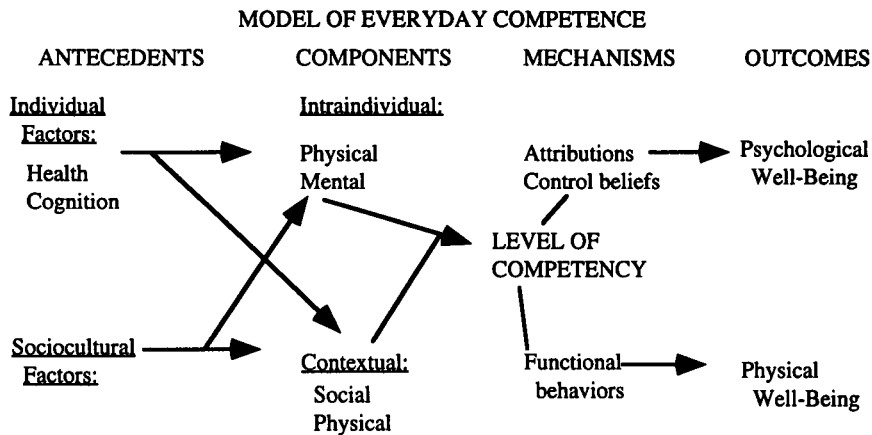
MODEL OF EVERYDAY COMPETENCE

ANTECEDENTS

Individual Factors:
Health
Cognition

Sociocultural Factors:

COMPONENTS

Intraindividual:
Physical
Mental

Contextual:
Social
Physical

MECHANISMS

Attributions
Control beliefs

LEVEL OF COMPETENCY

Functional behaviors

OUTCOMES

Psychological Well-Being

Physical Well-Being